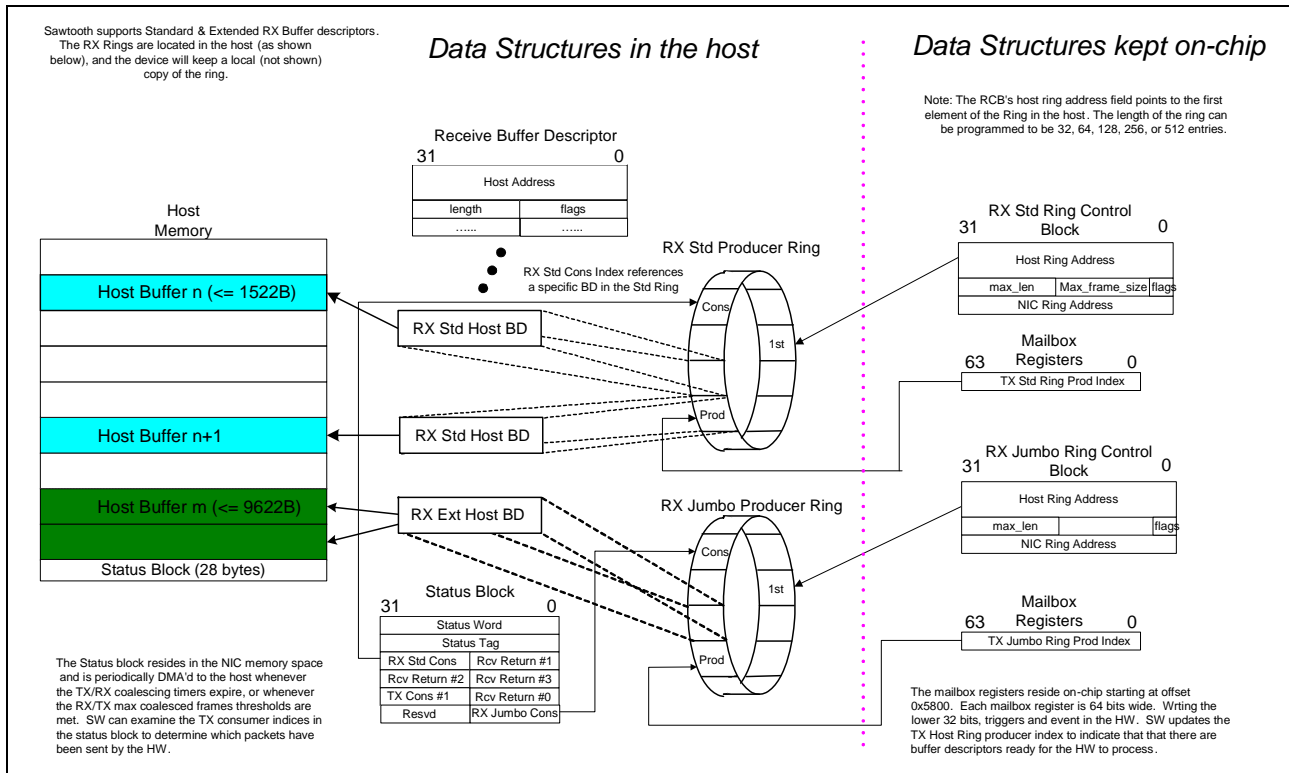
Sawtooth supports Standard & Extended RX Buffer descriptors. The RX Rings are located in the host (as shown below), and the device will keep a local (not shown) copy of the ring.

Data Structures in the host

Data Structures kept on-chip

Note: The RCB's host ring address field points to the first element of the Ring in the host. The length of the ring can be programmed to be 32, 64, 128, 256, or 512 entries.

Receive Buffer Descriptor

31 0

| Host Address | |
|---|---|
| length | flags |
| …… | …… |

RX Std Cons Index references a specific BD in the Std Ring

Host Memory

Host Buffer n (<= 1522B)

Host Buffer n+1

Host Buffer m (<= 9622B)

Status Block (28 bytes)

RX Std Host BD

RX Std Host BD

RX Ext Host BD

RX Std Producer Ring

Cons

1st

Prod

RX Jumbo Producer Ring

Cons

1st

Prod

RX Std Ring Control Block

31 0

| Host Ring Address | | |
|---|---|---|
| max_len | Max_frame_size | flags |
| NIC Ring Address | | |

Mailbox Registers

63 0

TX Std Ring Prod Index

RX Jumbo Ring Control Block

31 0

| Host Ring Address | | |
|---|---|---|
| max_len | | flags |
| NIC Ring Address | | |

Mailbox Registers

63 0

TX Jumbo Ring Prod Index

Status Block

31 0

| Status Word | |
|---|---|
| Status Tag | |
| RX Std Cons | Rcv Return #1 |
| Rcv Return #2 | Rcv Return #3 |
| TX Cons #1 | Rcv Return #0 |
| Resvd | RX Jumbo Cons |

The Status block resides in the NIC memory space and is periodically DMA'd to the host whenever the TX/RX coalescing timers expire, or whenever the RX/TX max coalesced frames thresholds are met. SW can examine the TX consumer indices in the status block to determine which packets have been sent by the HW.

The mailbox registers reside on-chip starting at offset 0x5800. Each mailbox register is 64 bits wide. Wrting the lower 32 bits, triggers and event in the HW. SW updates the TX Host Ring producer index to indicate that that there are buffer descriptors ready for the HW to process.